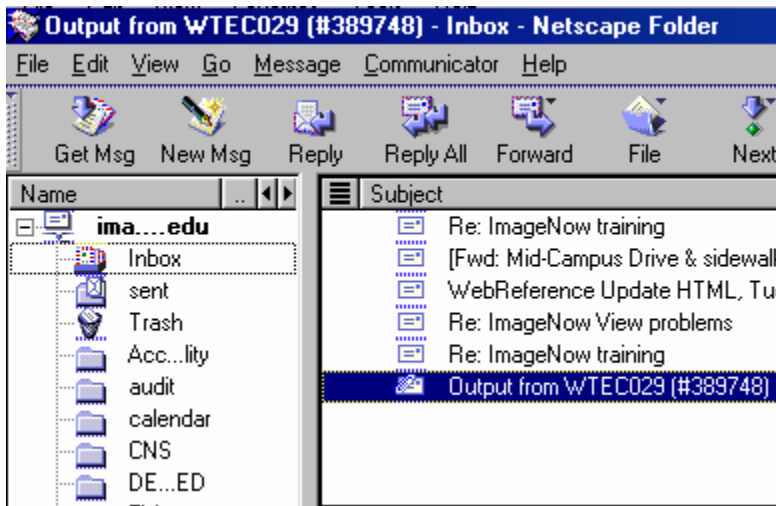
Output from WTEC029 (#389748) - Inbox - Netscape Folder

File Edit View Go Message Communicator Help

Get Msg New Msg Reply Reply All Forward File Next

Name

ima....edu
Inbox
sent
Trash
Acc...lity
audit
calendar
CNS
DE...ED

Subject

Re: ImageNow training
[Fwd: Mid-Campus Drive & sidewal
WebReference Update HTML, Tu
Re: ImageNow View problems
Re: ImageNow training
Output from WTEC029 (#389748)